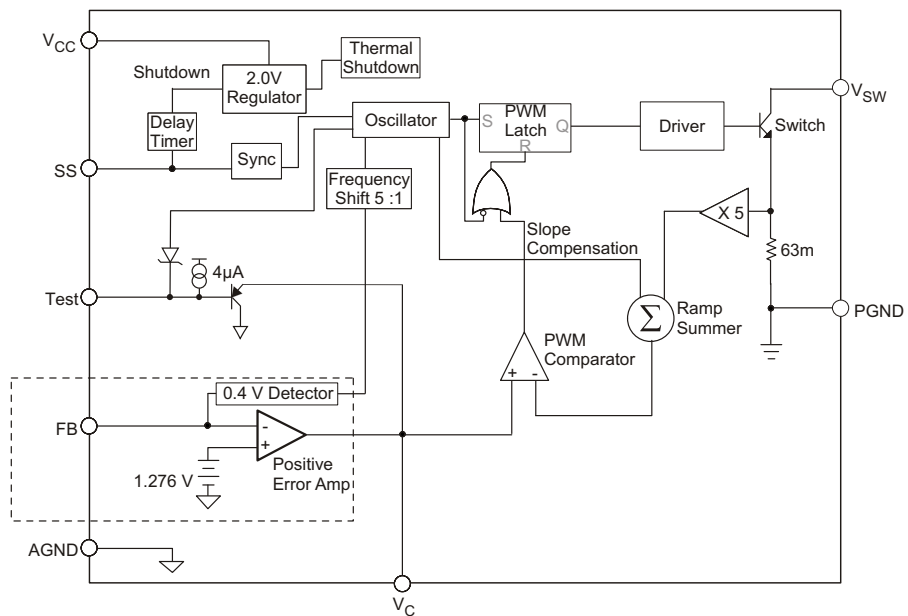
$V_{CC}$

Shutdown

2.0V Regulator

Thermal Shutdown

Delay Timer

Oscillator

S PWM Latch Q R

Driver

Switch

$V_{SW}$

SS

Sync

Frequency Shift 5 :1

X 5

Slope Compensation

63m

4μA

Test

Ramp Summer

PGND

$\Sigma$

PWM Comparator

+ -

0.4 V Detector

FB

-
+

1.276 V

Positive Error Amp

AGND

$V_C$